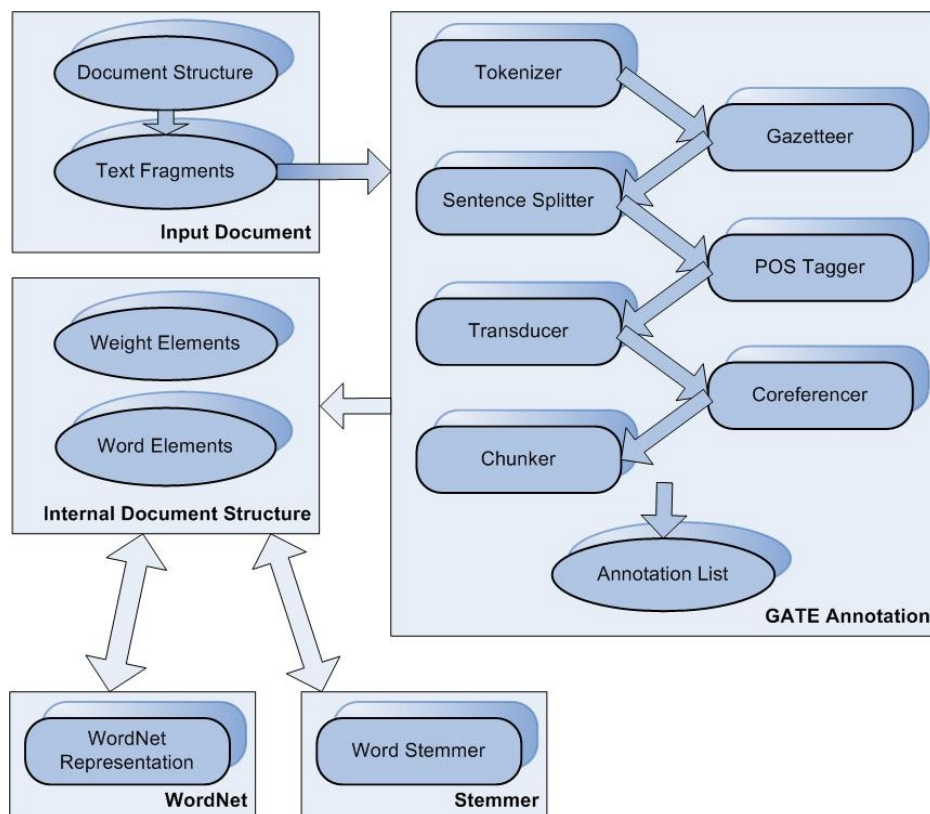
Document Structure

Text Fragments

Input Document

Tokenizer

Gazetteer

Sentence Splitter

POS Tagger

Transducer

Coreferencer

Chunker

Annotation List

GATE Annotation

Weight Elements

Word Elements

Internal Document Structure

WordNet Representation

WordNet

Word Stemmer

Stemmer